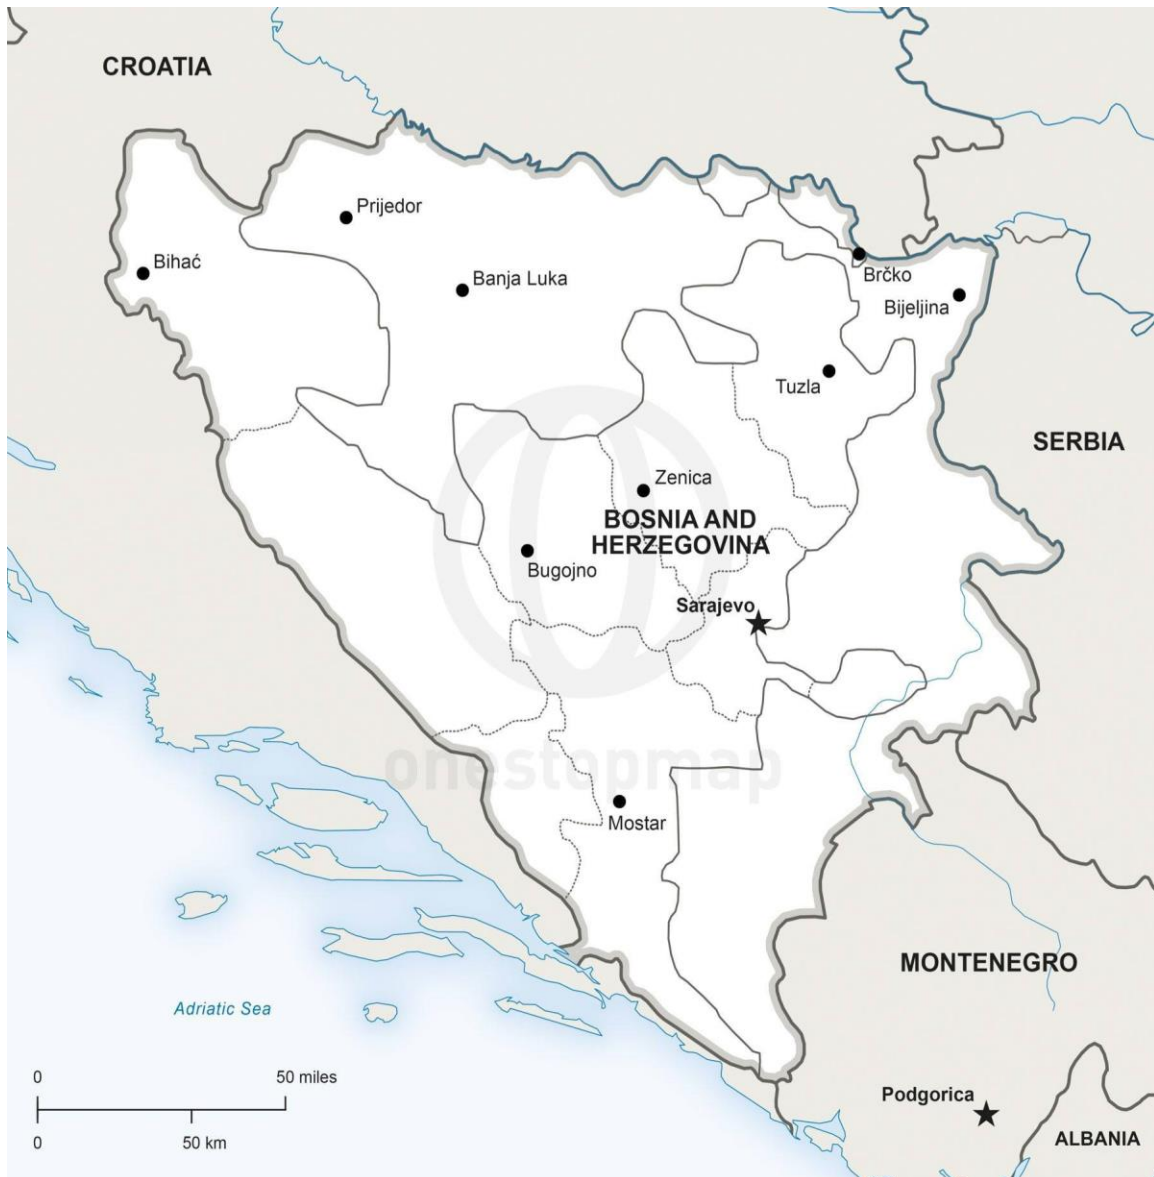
CROATIA

Prijedor

Bihać

Banja Luka

Brčko

Bijeljina

Tuzla

SERBIA

Zenica

BOSNIA AND HERZEGOVINA

Bugojno

Sarajevo

onestopmap

Mostar

MONTENEGRO

Adriatic Sea

0

50 miles

0

50 km

Podgorica

ALBANIA